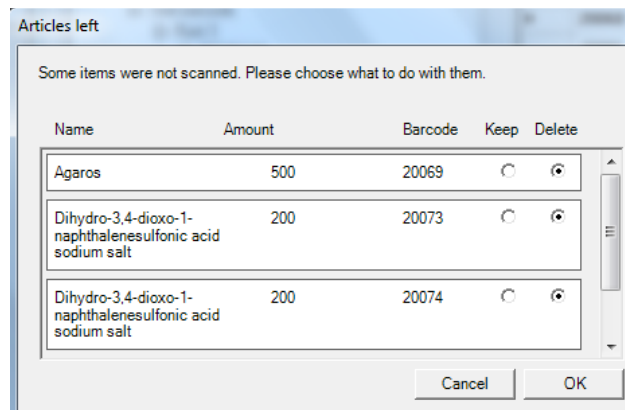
Articles left

Some items were not scanned. Please choose what to do with them.

| Name | Amount | Barcode | Keep | Delete |
|---|---|---|---|---|
| Agaros | 500 | 20069 | ○ | ◉ |
| Dihydro-3,4-dioxo-1-naphthalenesulfonic acid sodium salt | 200 | 20073 | ○ | ◉ |
| Dihydro-3,4-dioxo-1-naphthalenesulfonic acid sodium salt | 200 | 20074 | ○ | ◉ |

Cancel OK